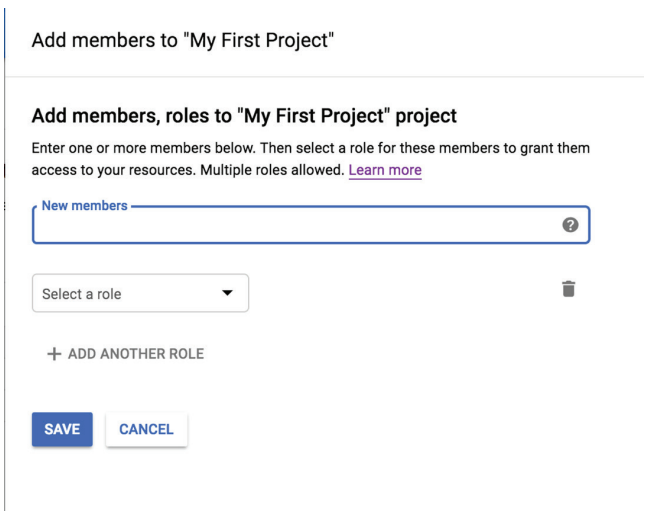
Add members to "My First Project"

Add members, roles to "My First Project" project

Enter one or more members below. Then select a role for these members to grant them access to your resources. Multiple roles allowed. Learn more

New members

Select a role

+ ADD ANOTHER ROLE

SAVE CANCEL